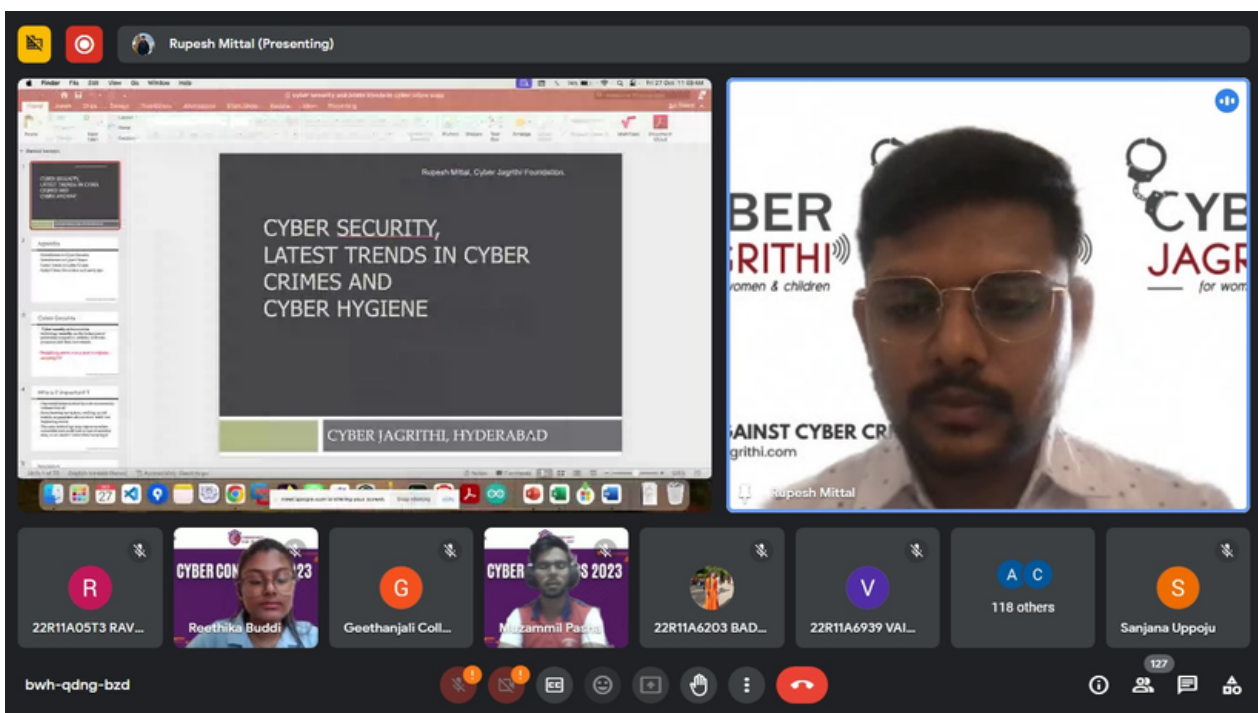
Rupesh Mittal (Presenting)

Rupesh Mittal, Cyber Jagrthi Foundation

CYBER SECURITY,
LATEST TRENDS IN CYBER
CRIMES AND
CYBER HYGIENE

CYBER JAGRITHI, HYDERABAD

BER
RITHI
women & children
CYB
JAGR
for wom
AINST CYBER CR
grithi.com

Rupesh Mittal

R
22R11A05T3 RAV...
CYBER CON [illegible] 023
Reethika Buddi
G
Geethanjali Coll...
CYBER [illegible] S 2023
Muzammil Pasha
22R11A6203 BAD...
V
22R11A6939 VAI...
A C
118 others
S
Sanjana Uppoju

bwh-qdng-bzd
127